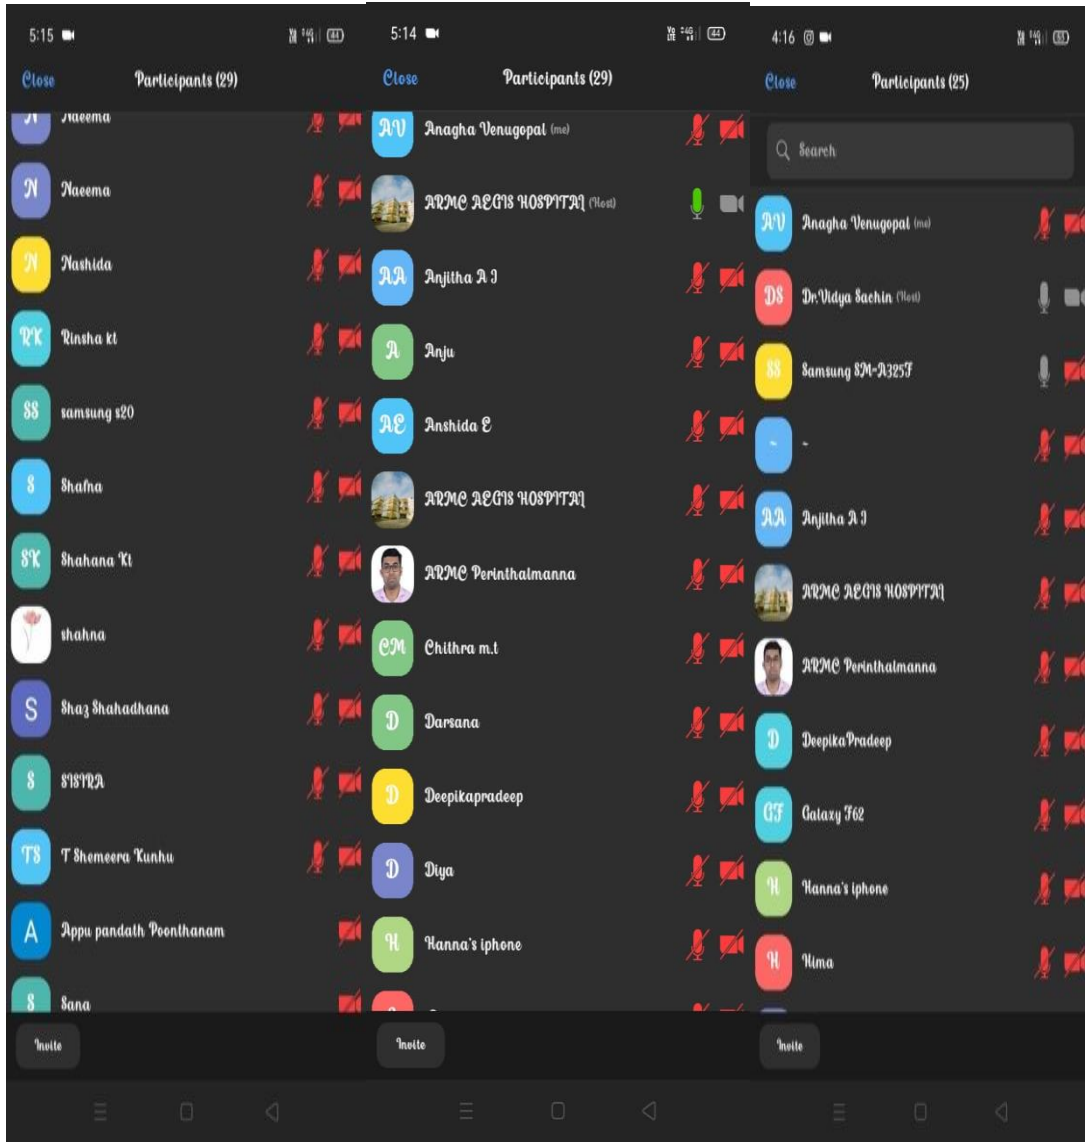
5:15

44

Close

Participants (29)

N Naeema

N Naeema

N Nashida

RK Rinsha kt

SS samsung s20

S Shafna

SK Shahana Kt

shahna

S Shaz Shahadhana

S SISIRA

TS T Shemeera Kunhu

A Appu pandath Poonthanam

S Sana

Invite

5:14

44

Close

Participants (29)

AV Anagha Venugopal (me)

ARMC AEGIS HOSPITAL (Host)

AA Anjitha A J

A Anju

AE Anshida E

ARMC AEGIS HOSPITAL

ARMC Perinthalmanna

CM Chithra m.t

D Darsana

D Deepikapradeep

D Diya

H Hanna's iphone

Invite

4:16

55

Close

Participants (25)

Search

AV Anagha Venugopal (me)

DS Dr.Vidya Sachin (Host)

SS Samsung SM-A325F

- -

AA Anjitha A J

ARMC AEGIS HOSPITAL

ARMC Perinthalmanna

D DeepikaPradeep

GF Galaxy F62

H Hanna's iphone

H Hima

Invite